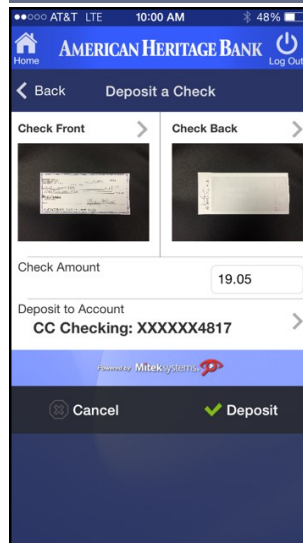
●●○○○ AT&T LTE 10:00 AM 48%

Home AMERICAN HERITAGE BANK Log Out

Back Deposit a Check

Check Front

Check Back

Check Amount

19.05

Deposit to Account

CC Checking: XXXXXX4817

Powered by Miteksystems

Cancel

Deposit